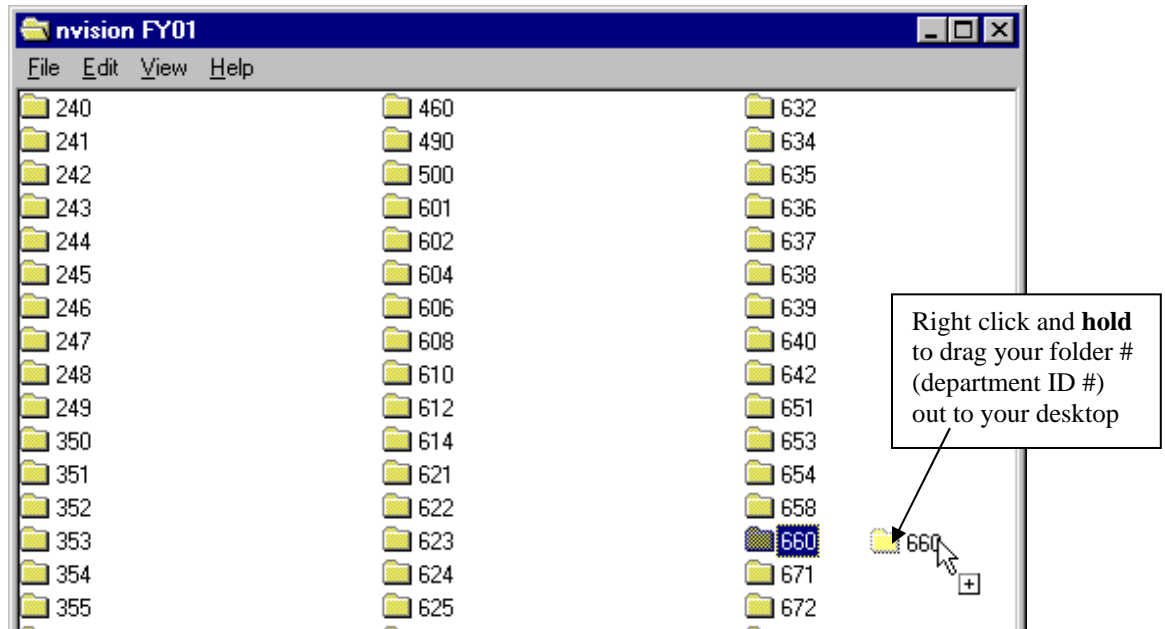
nvision FY01

File Edit View Help

240
241
242
243
244
245
246
247
248
249
350
351
352
353
354
355

460
490
500
601
602
604
606
608
610
612
614
621
622
623
624
625

632
634
635
636
637
638
639
640
642
651
653
654
658
660
671
672

Right click and **hold** to drag your folder # (department ID #) out to your desktop

660